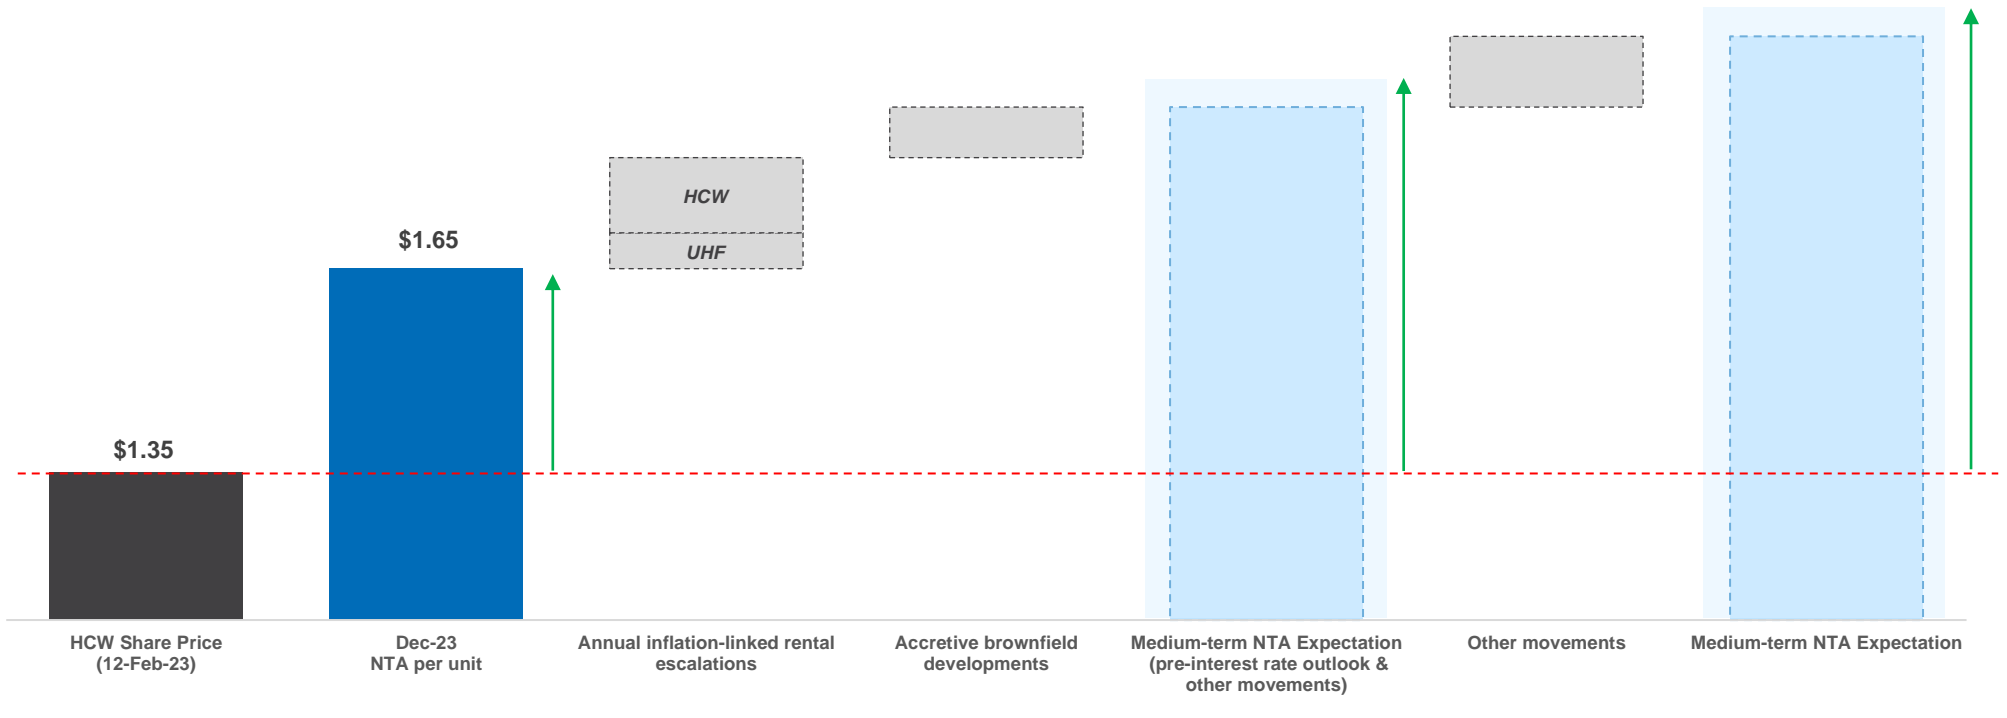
$1.35

$1.65

HCW

UHF

HCW Share Price (12-Feb-23)

Dec-23 NTA per unit

Annual inflation-linked rental escalations

Accretive brownfield developments

Medium-term NTA Expectation (pre-interest rate outlook & other movements)

Other movements

Medium-term NTA Expectation